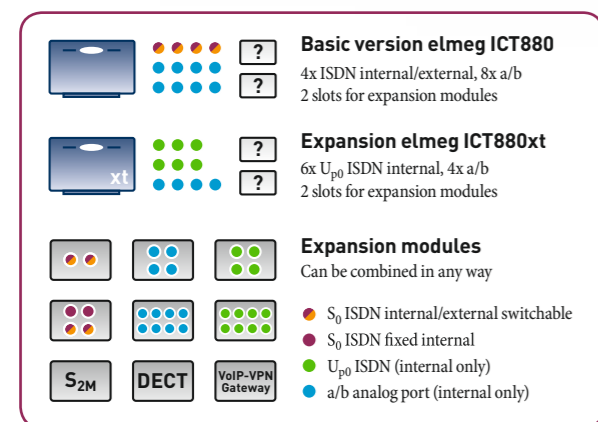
?
?
Basic version elmeg ICT880
4x ISDN internal/external, 8x a/b
2 slots for expansion modules

xt
?
?
Expansion elmeg ICT880xt
6x $U_{p0}$ ISDN internal, 4x a/b
2 slots for expansion modules

Expansion modules
Can be combined in any way

$S_{2M}$
DECT
VoIP-VPN Gateway

$S_0$ ISDN internal/external switchable
$S_0$ ISDN fixed internal
$U_{p0}$ ISDN (internal only)
a/b analog port (internal only)